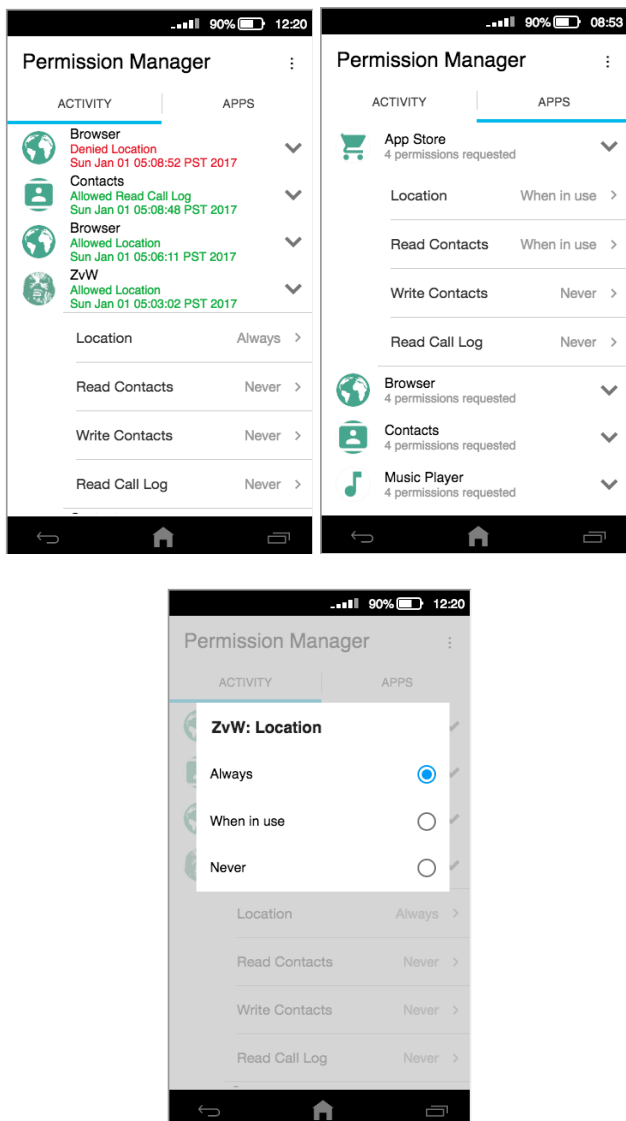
90% 12:20

Permission Manager

ACTIVITY APPS

Browser
Denied Location
Sun Jan 01 05:08:52 PST 2017

Contacts
Allowed Read Call Log
Sun Jan 01 05:08:48 PST 2017

Browser
Allowed Location
Sun Jan 01 05:06:11 PST 2017

ZvW
Allowed Location
Sun Jan 01 05:03:02 PST 2017

Location Always
Read Contacts Never
Write Contacts Never
Read Call Log Never

90% 08:53

Permission Manager

ACTIVITY APPS

App Store
4 permissions requested

Location When in use
Read Contacts When in use
Write Contacts Never
Read Call Log Never

Browser
4 permissions requested

Contacts
4 permissions requested

Music Player
4 permissions requested

90% 12:20

Permission Manager

ACTIVITY APPS

ZvW: Location

Always
When in use
Never

Location Always
Read Contacts Never
Write Contacts Never
Read Call Log Never